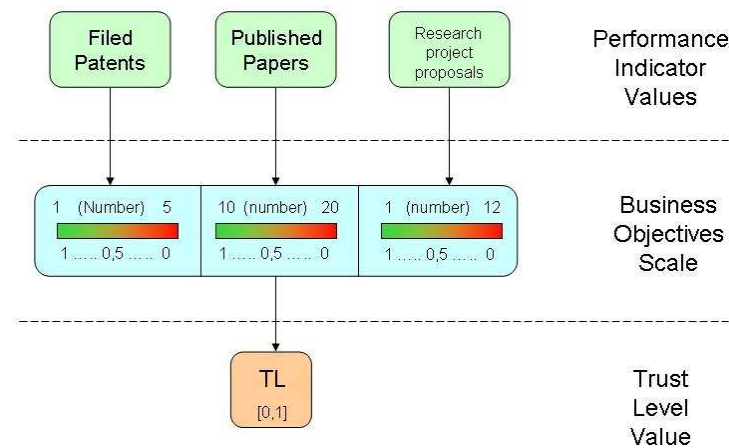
Filed Patents

Published Papers

Research project proposals

Performance Indicator Values

1 (Number) 5
1 ….. 0,5 ….. 0

10 (number) 20
1 ….. 0,5 ….. 0

1 (number) 12
1 ….. 0,5 ….. 0

Business Objectives Scale

TL
[0,1]

Trust Level Value